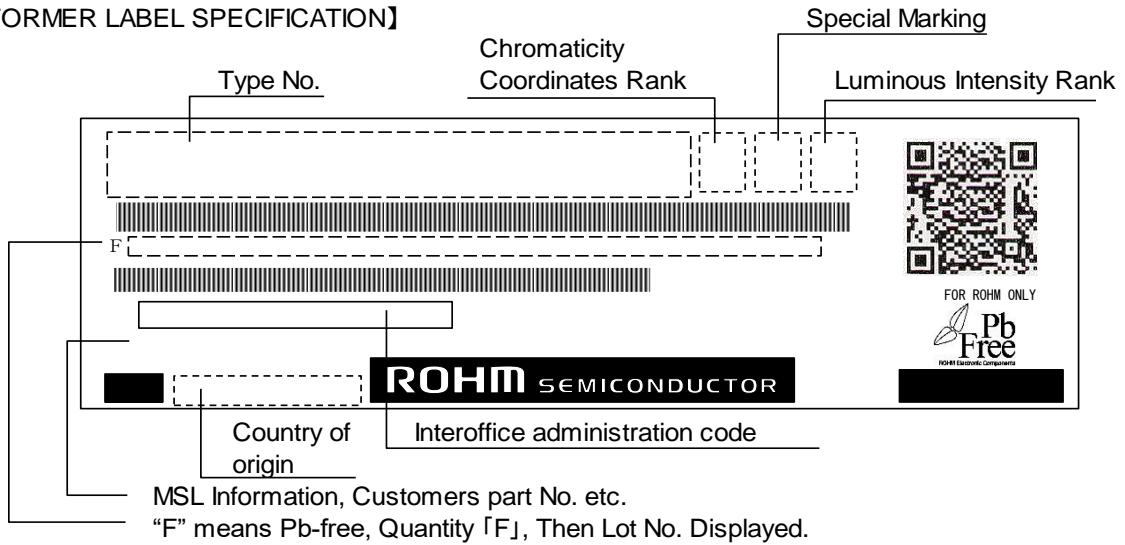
ORMER LABEL SPECIFICATION】

Special Marking

Chromaticity Coordinates Rank

Type No.

Luminous Intensity Rank

F

FOR ROHM ONLY

Pb Free

ROHM Electronic Components

ROHM SEMICONDUCTOR

Country of origin

Interoffice administration code

MSL Information, Customers part No. etc.

“F” means Pb-free, Quantity「F」, Then Lot No. Displayed.